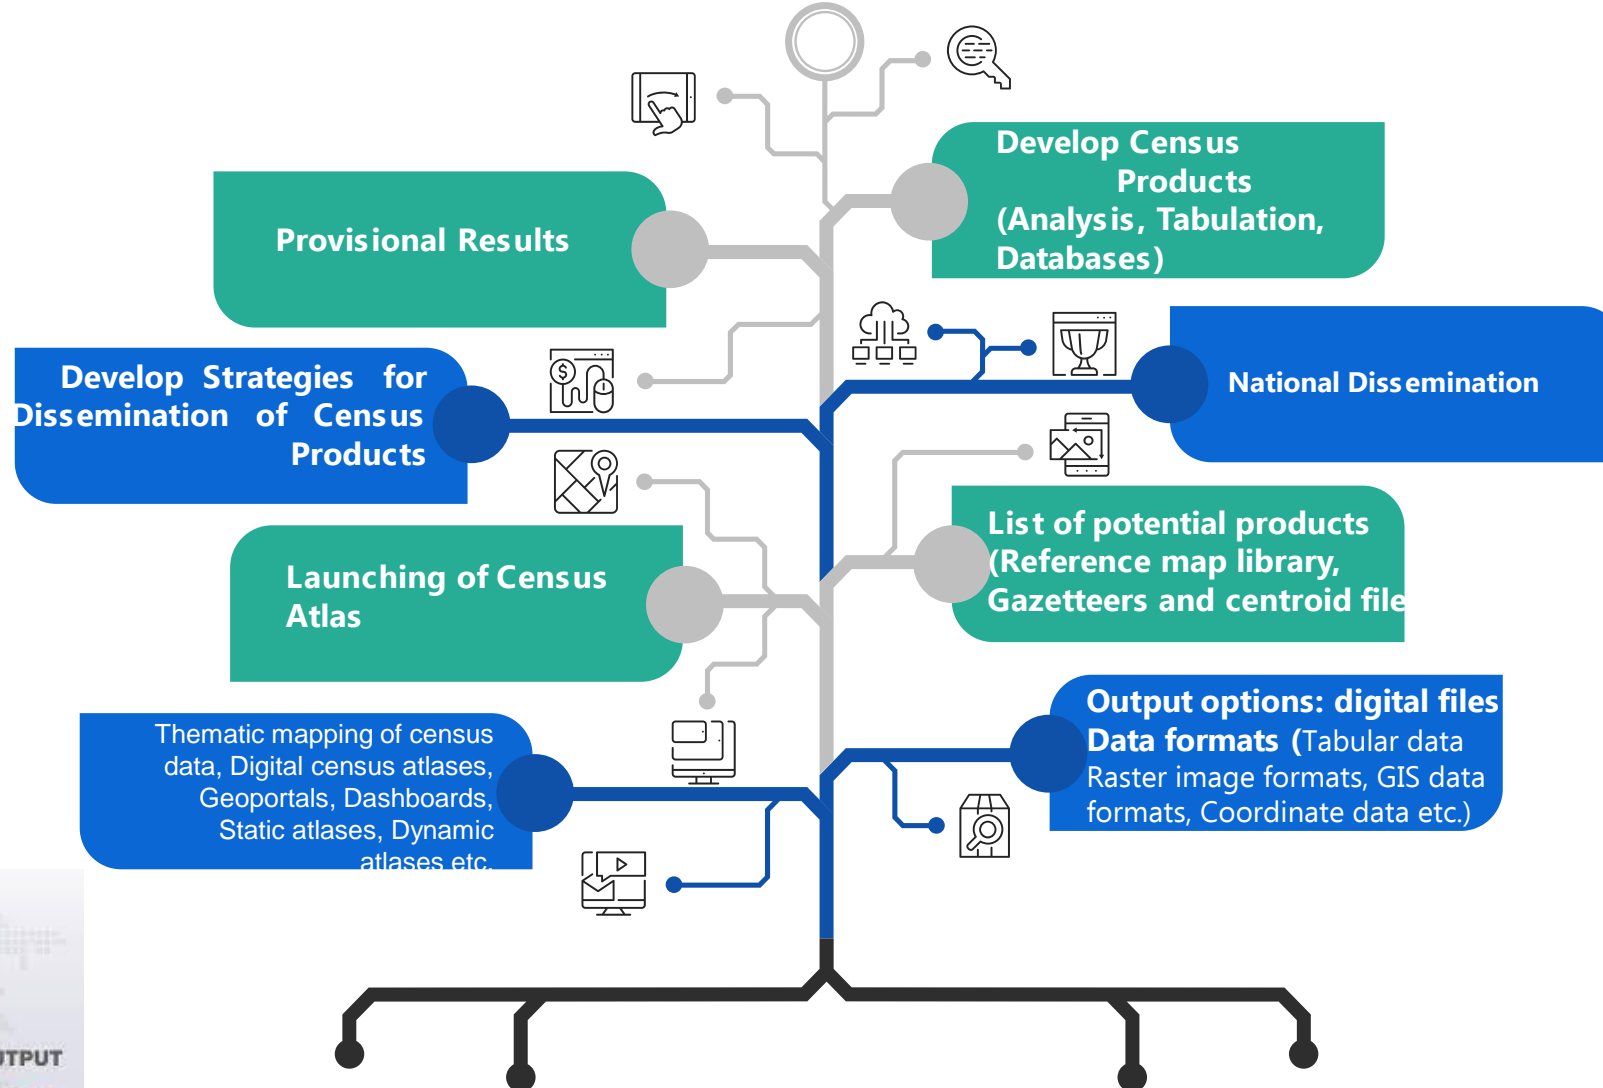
Develop Census Products (Analysis, Tabulation, Databases)

Provisional Results

National Dissemination

Develop Strategies for Dissemination of Census Products

List of potential products (Reference map library, Gazetteers and centroid file

Launching of Census Atlas

Output options: digital files Data formats (Tabular data Raster image formats, GIS data formats, Coordinate data etc.)

Thematic mapping of census data, Digital census atlases, Geoportals, Dashboards, Static atlases, Dynamic atlases etc.

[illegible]TPUT